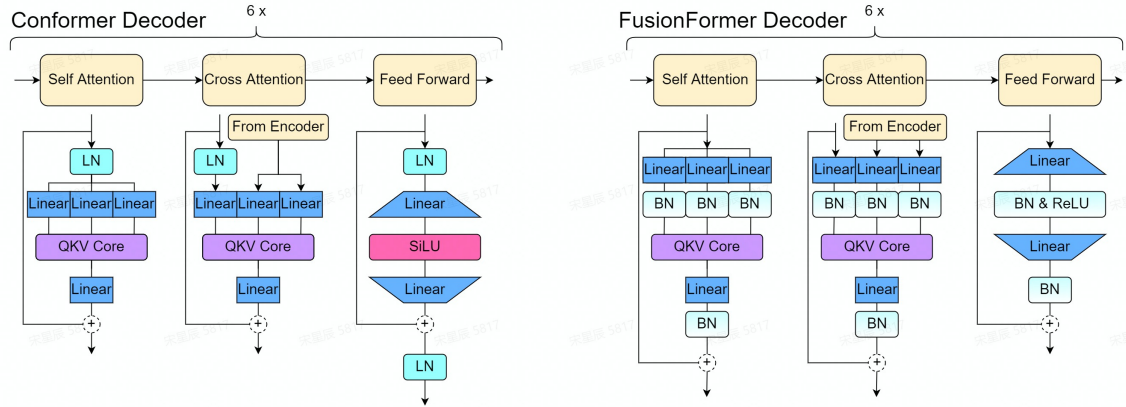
Conformer Decoder

6 x

Self Attention

Cross Attention

Feed Forward

From Encoder

LN

Linear Linear Linear

QKV Core

Linear

LN

Linear Linear Linear

QKV Core

Linear

LN

Linear

SiLU

Linear

LN

FusionFormer Decoder

6 x

Self Attention

Cross Attention

Feed Forward

From Encoder

Linear Linear Linear

BN BN BN

QKV Core

Linear

BN

Linear Linear Linear

BN BN BN

QKV Core

Linear

BN

Linear

BN & ReLU

Linear

BN